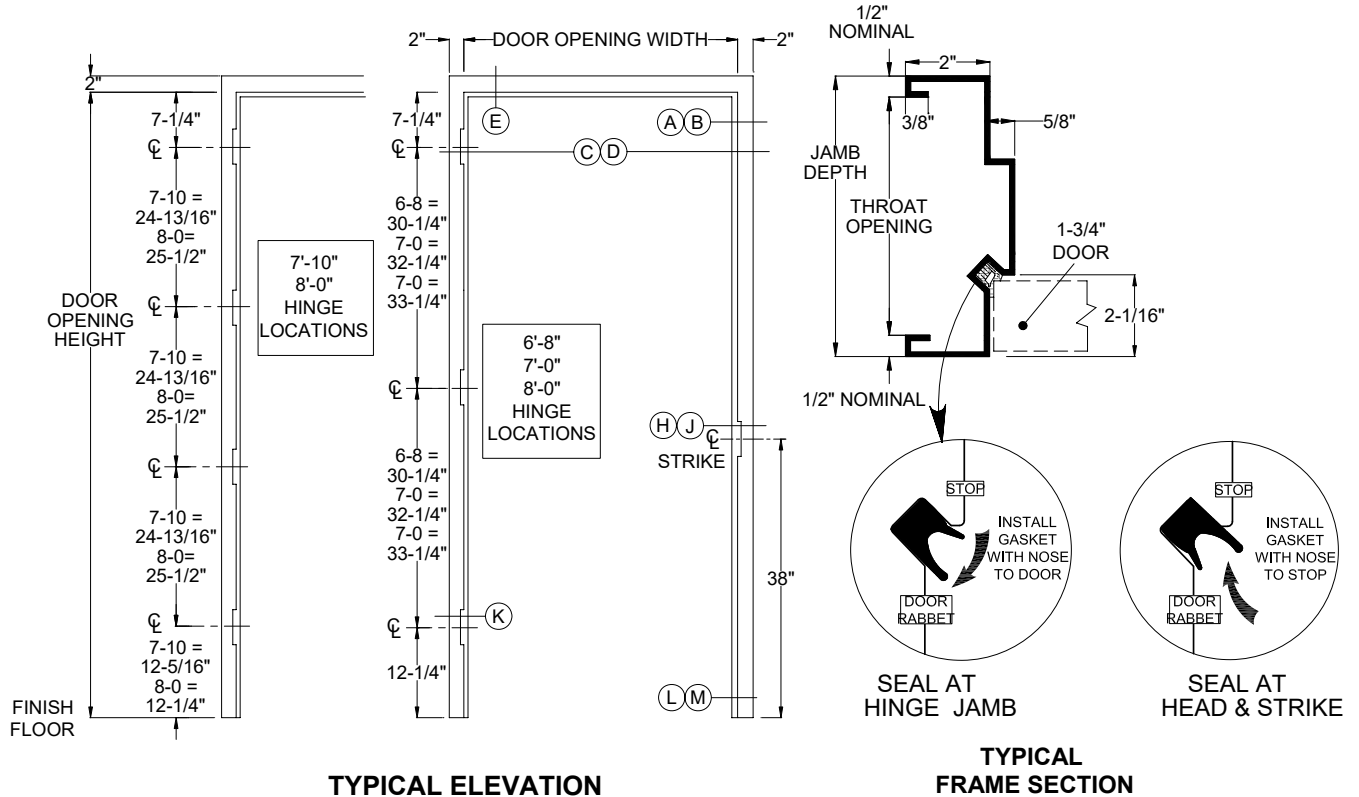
2"

7-1/4"

℄

7-10 =
24-13/16"
8-0=
25-1/2"

DOOR
OPENING
HEIGHT

℄

7-10 =
24-13/16"
8-0=
25-1/2"

℄

7-10 =
24-13/16"
8-0=
25-1/2"

℄

7-10 =
12-5/16"
8-0 =
12-1/4"

FINISH
FLOOR

7'-10"
8'-0"
HINGE
LOCATIONS

2" DOOR OPENING WIDTH 2"

7-1/4"

E

A B

℄

C D

6-8 =
30-1/4"
7-0 =
32-1/4"
7-0 =
33-1/4"

6'-8"
7'-0"
8'-0"
HINGE
LOCATIONS

℄

6-8 =
30-1/4"
7-0 =
32-1/4"
7-0 =
33-1/4"

H J

℄

STRIKE

38"

℄

K

12-1/4"

L M

TYPICAL ELEVATION

1/2"
NOMINAL

2"

3/8"

5/8"

JAMB
DEPTH

THROAT
OPENING

1-3/4"
DOOR

2-1/16"

1/2" NOMINAL

STOP

INSTALL
GASKET
WITH NOSE
TO DOOR

DOOR
RABBET

SEAL AT
HINGE JAMB

STOP

INSTALL
GASKET
WITH NOSE
TO STOP

DOOR
RABBET

SEAL AT
HEAD & STRIKE

TYPICAL
FRAME SECTION